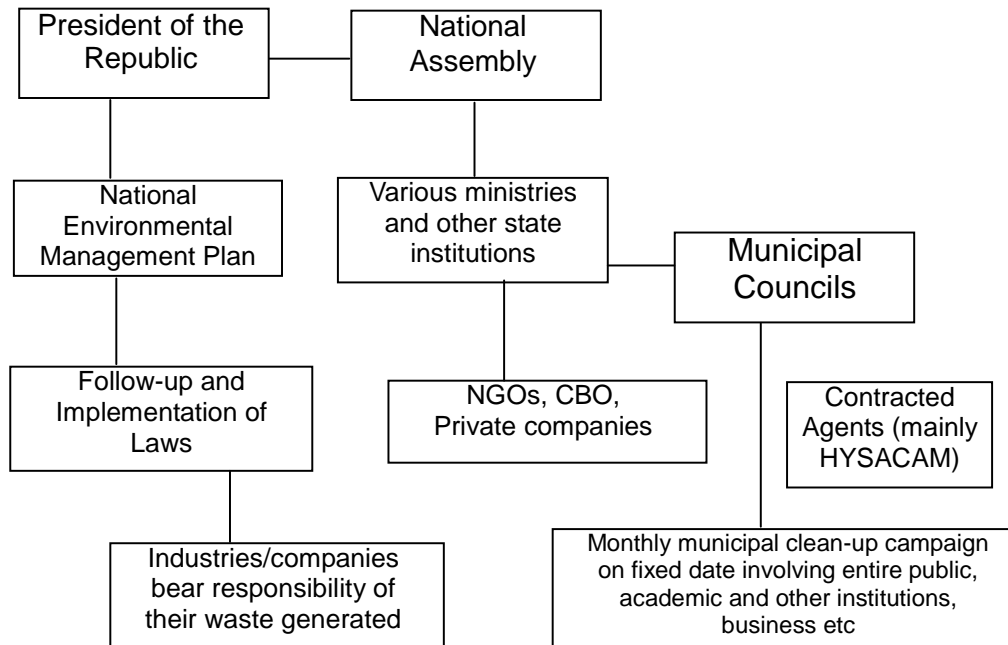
President of the Republic

National Assembly

National Environmental Management Plan

Various ministries and other state institutions

Municipal Councils

Follow-up and Implementation of Laws

NGOs, CBO, Private companies

Contracted Agents (mainly HYSACAM)

Industries/companies bear responsibility of their waste generated

Monthly municipal clean-up campaign on fixed date involving entire public, academic and other institutions, business etc